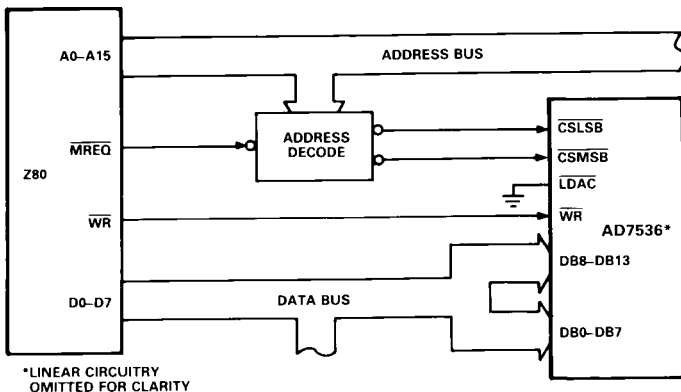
A0–A15

ADDRESS BUS

$\overline{MREQ}$

ADDRESS DECODE

Z80

$\overline{CSLSB}$

$\overline{CSMSB}$

$\overline{LDAC}$

$\overline{WR}$

$\overline{WR}$

AD7536*

DB8–DB13

D0–D7

DATA BUS

DB0–DB7

*LINEAR CIRCUITRY OMITTED FOR CLARITY